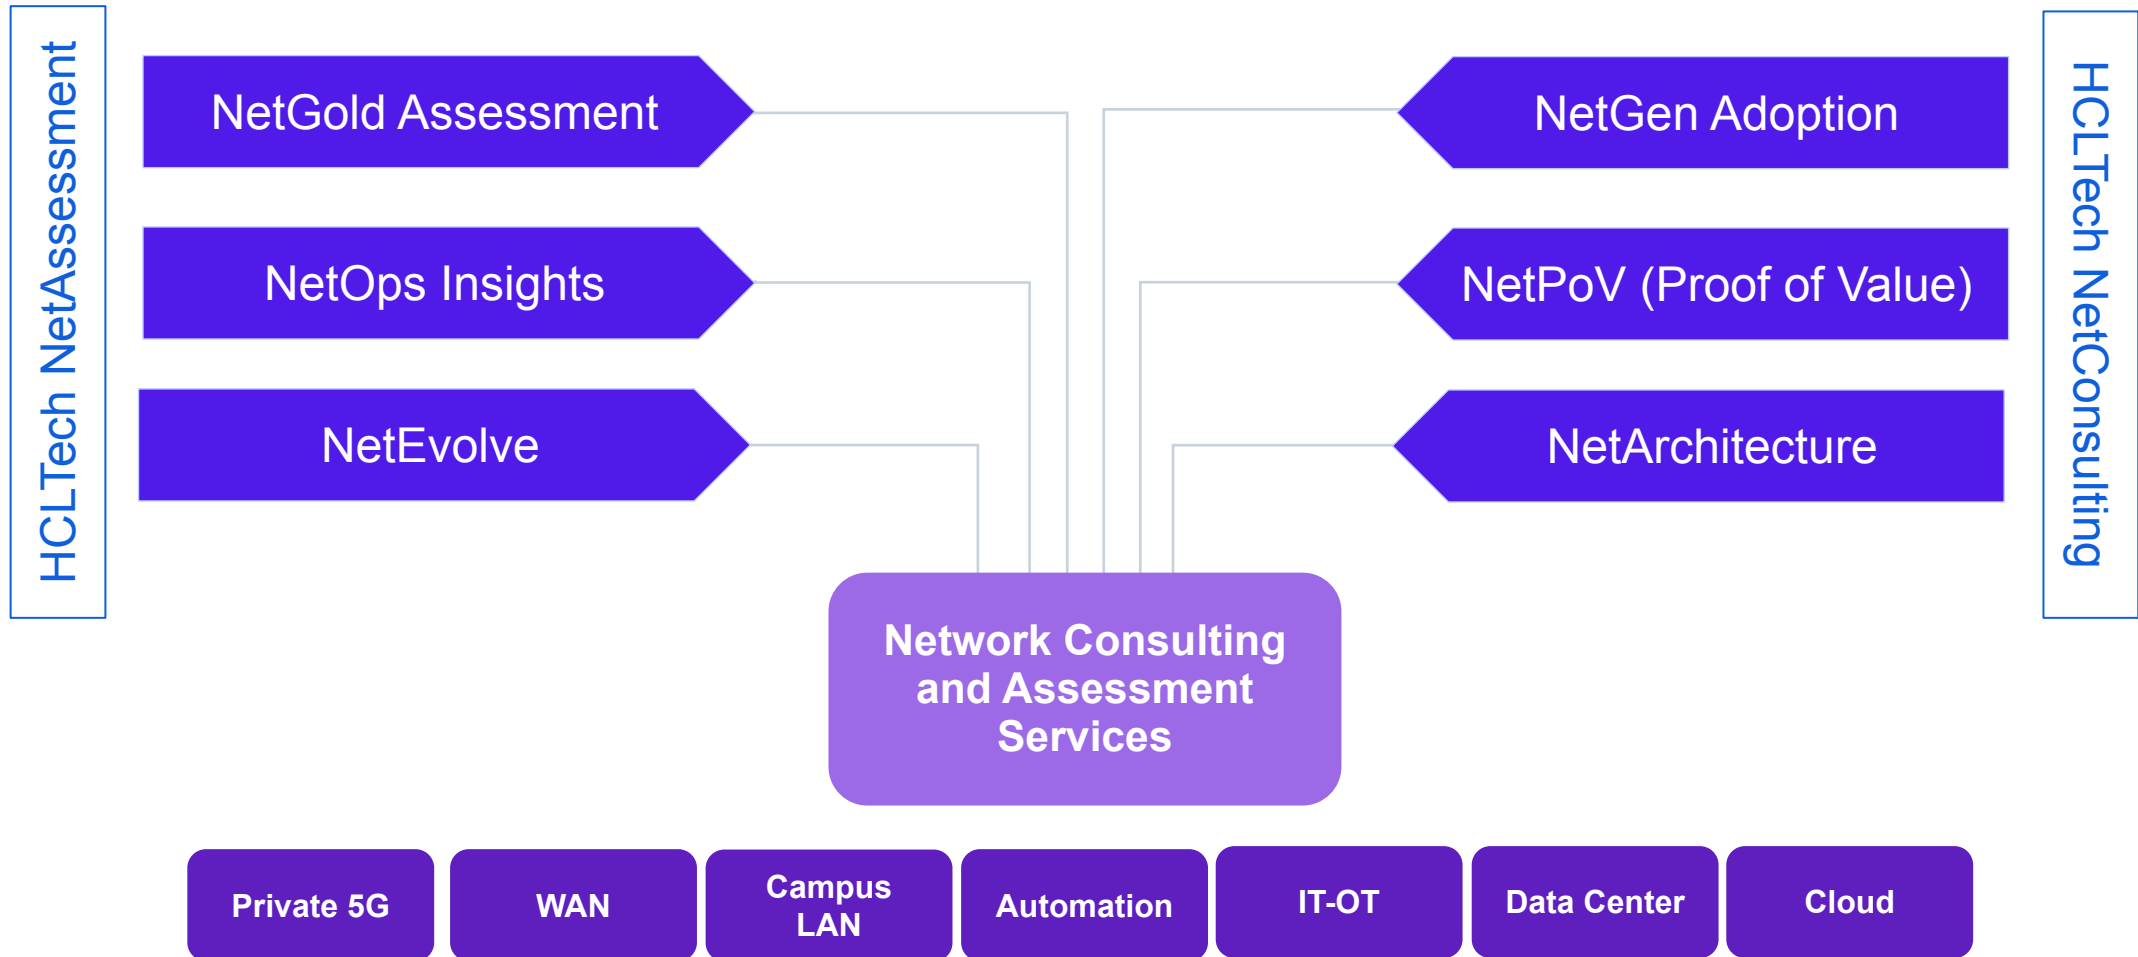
HCLTech NetAssessment

NetGold Assessment

NetOps Insights

NetEvolve

HCLTech NetConsulting

NetGen Adoption

NetPoV (Proof of Value)

NetArchitecture

Network Consulting and Assessment Services

Private 5G

WAN

Campus LAN

Automation

IT-OT

Data Center

Cloud